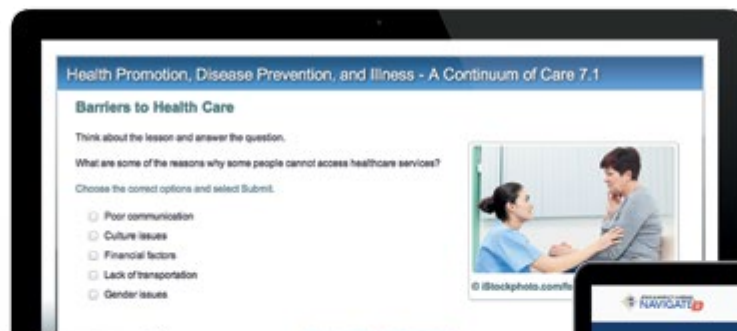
Health Promotion, Disease Prevention, and Illness - A Continuum of Care 7.1

Barriers to Health Care

Think about the lesson and answer the question.

What are some of the reasons why some people cannot access healthcare services?

Choose the correct options and select Submit.

Poor communication

Culture issues

Financial factors

Lack of transportation

Gender issues

© iStockphoto.com/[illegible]

NAVIGATE